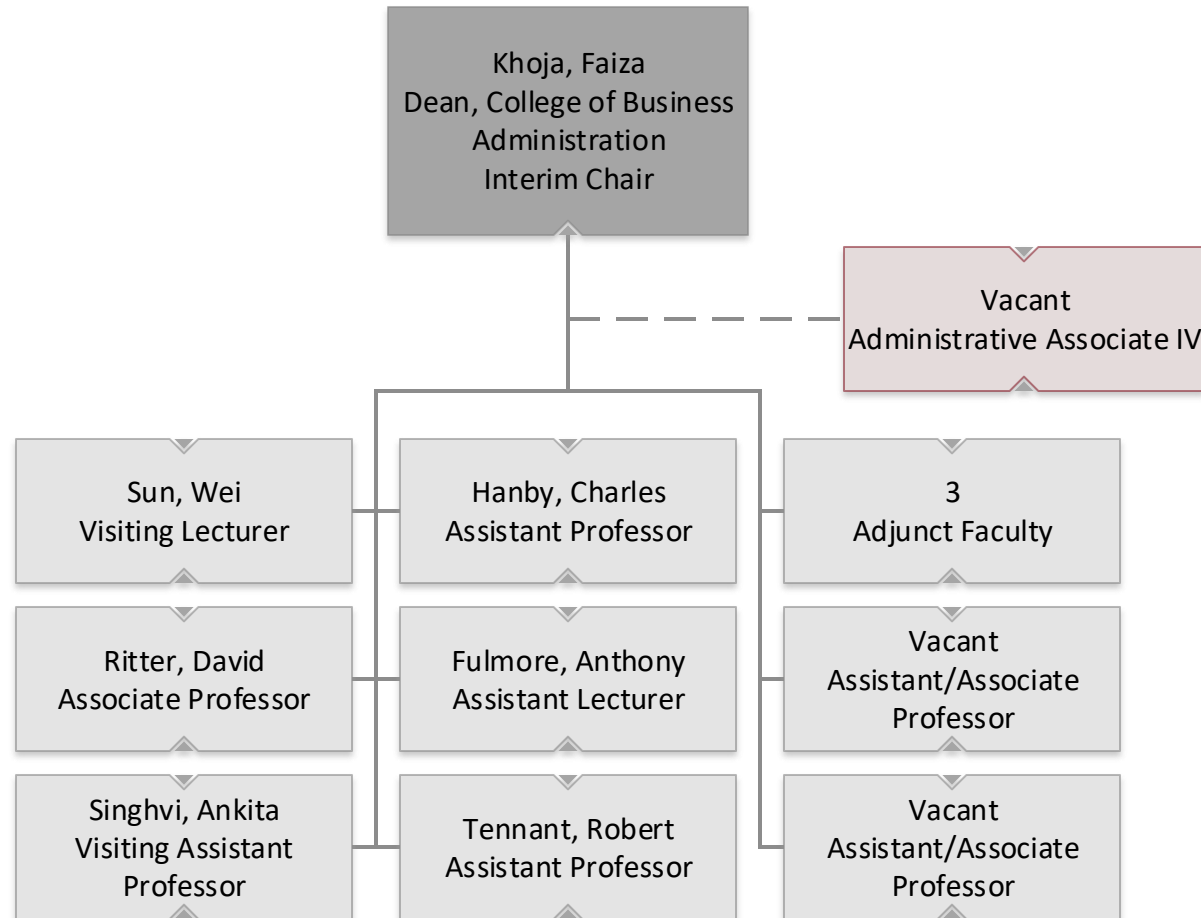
Khoja, Faiza
Dean, College of Business Administration
Interim Chair

Vacant
Administrative Associate IV

Sun, Wei
Visiting Lecturer

Ritter, David
Associate Professor

Singhvi, Ankita
Visiting Assistant Professor

Hanby, Charles
Assistant Professor

Fulmore, Anthony
Assistant Lecturer

Tennant, Robert
Assistant Professor

3
Adjunct Faculty

Vacant
Assistant/Associate Professor

Vacant
Assistant/Associate Professor